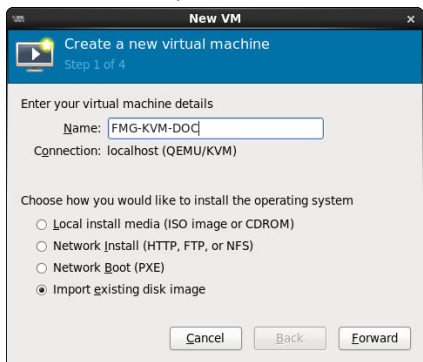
New VM

Create a new virtual machine
Step 1 of 4

Enter your virtual machine details

Name: FMG-KVM-DOC

Connection: localhost (QEMU/KVM)

Choose how you would like to install the operating system

Local install media (ISO image or CDROM)

Network Install (HTTP, FTP, or NFS)

Network Boot (PXE)

Import existing disk image

Cancel Back Forward